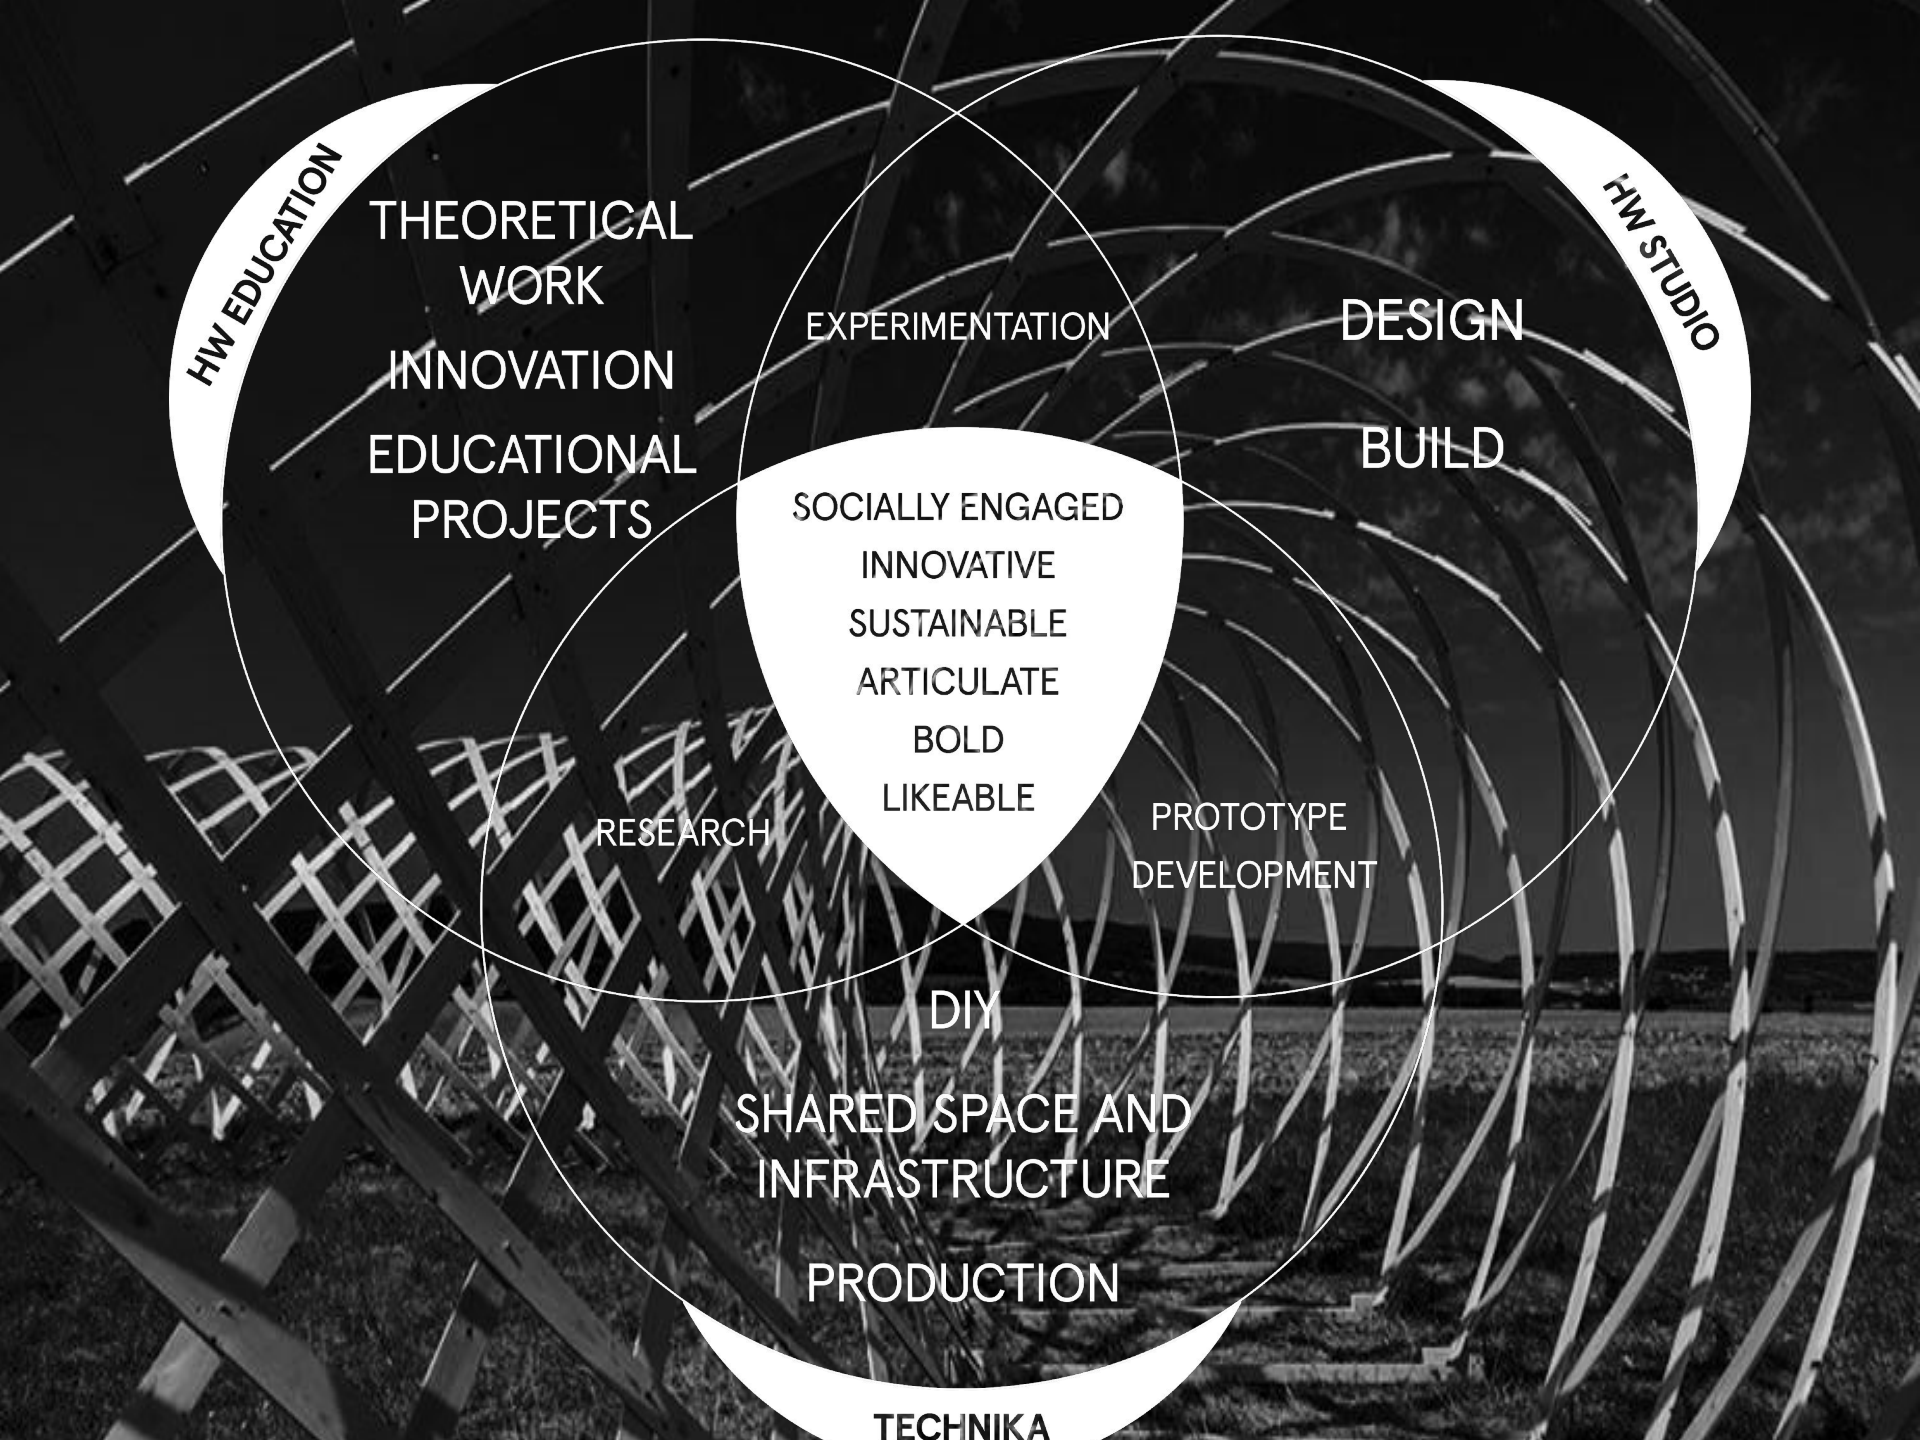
HW EDUCATION

THEORETICAL WORK

INNOVATION

EDUCATIONAL PROJECTS

EXPERIMENTATION

HW STUDIO

DESIGN

BUILD

SOCIALLY ENGAGED

INNOVATIVE

SUSTAINABLE

ARTICULATE

BOLD

LIKEABLE

RESEARCH

PROTOTYPE DEVELOPMENT

DIY

SHARED SPACE AND INFRASTRUCTURE

PRODUCTION

TECHNIKA